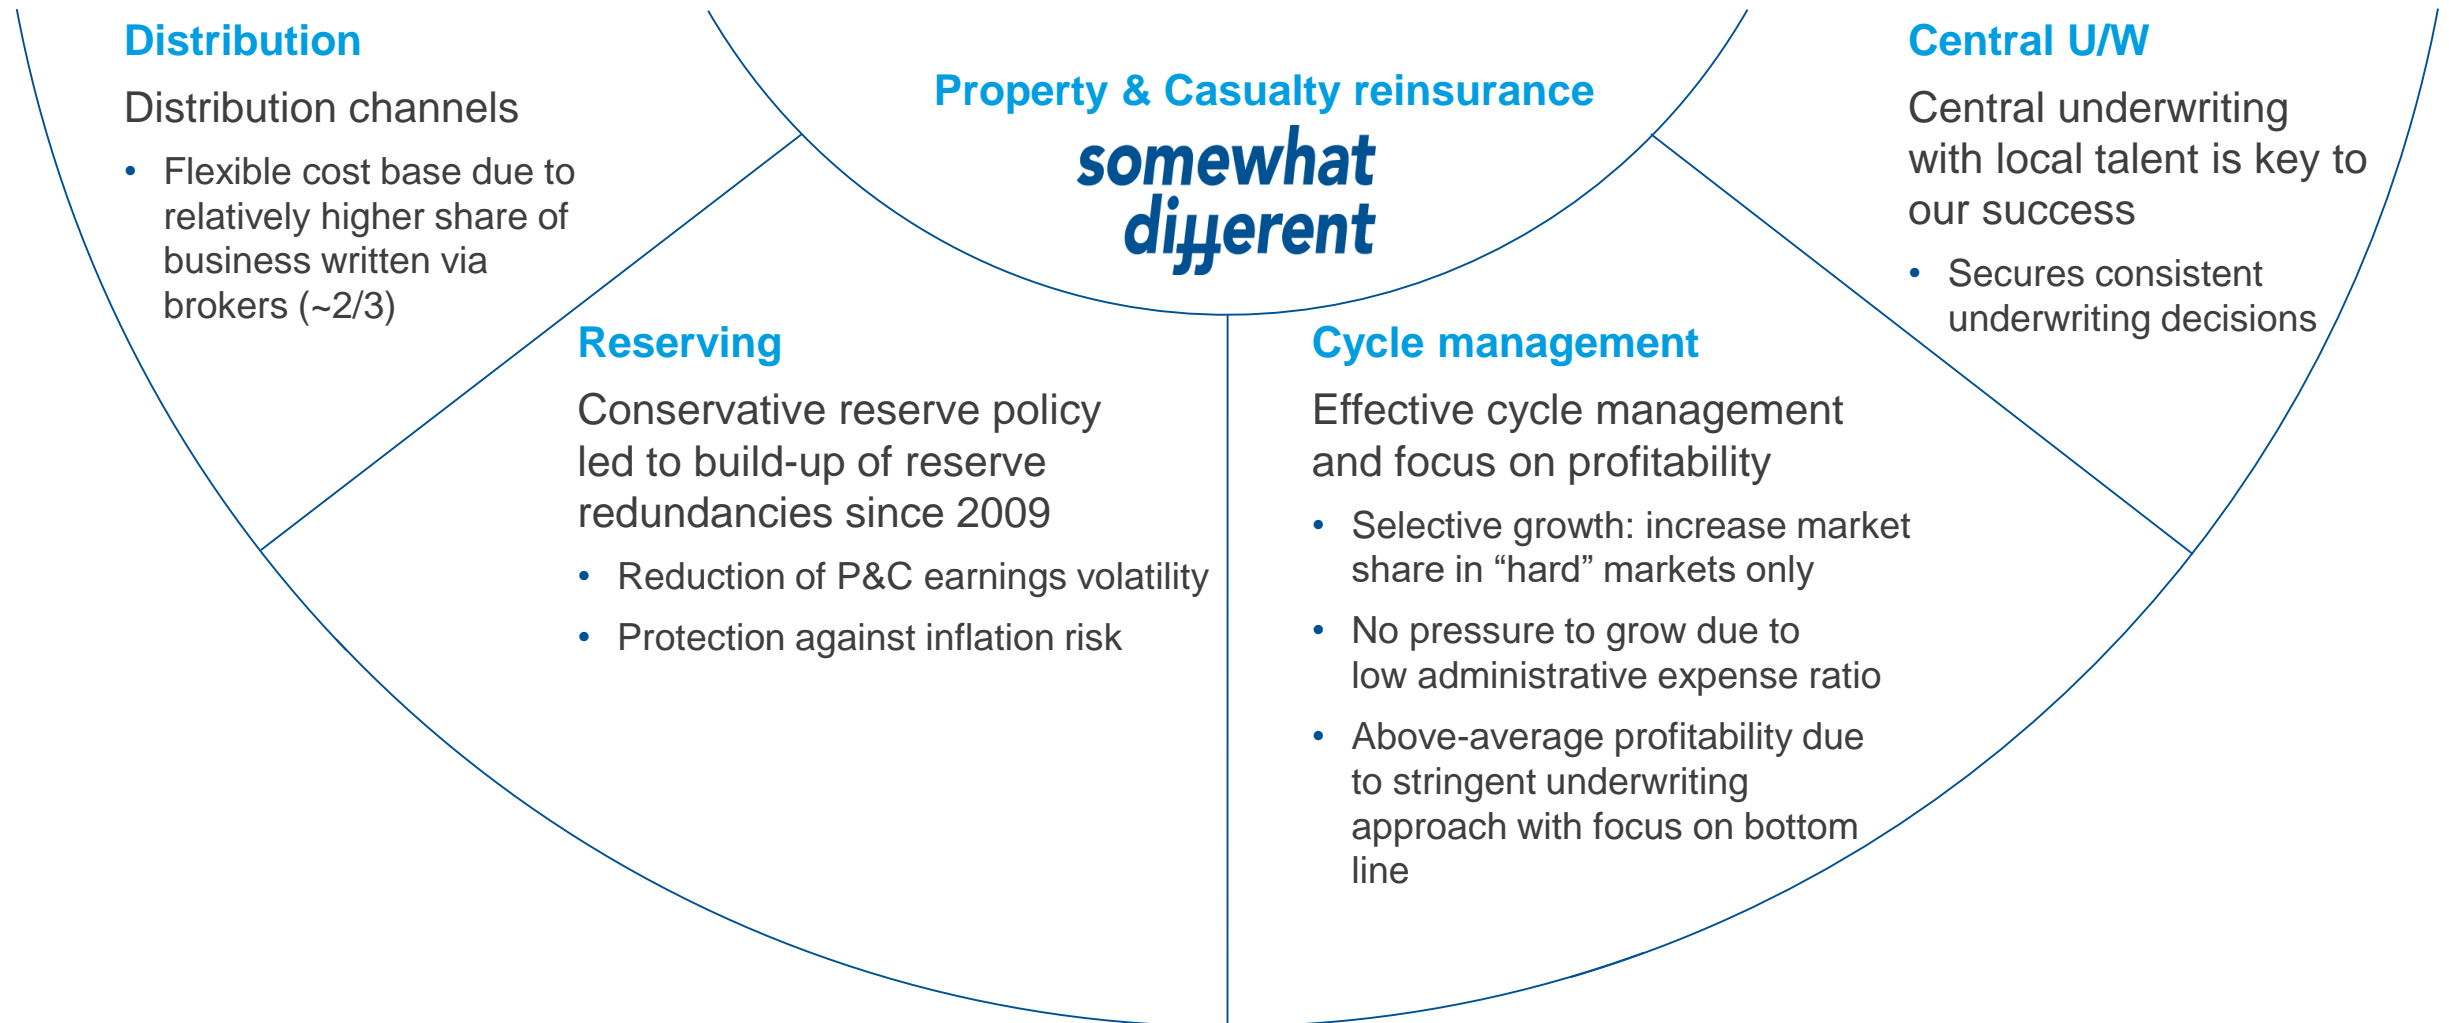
Property & Casualty reinsurance

somewhat different

Distribution

Distribution channels

- Flexible cost base due to relatively higher share of business written via brokers (~2/3)

Reserving

Conservative reserve policy led to build-up of reserve redundancies since 2009

- Reduction of P&C earnings volatility
- Protection against inflation risk

Cycle management

Effective cycle management and focus on profitability

- Selective growth: increase market share in “hard” markets only
- No pressure to grow due to low administrative expense ratio
- Above-average profitability due to stringent underwriting approach with focus on bottom line

Central U/W

Central underwriting with local talent is key to our success

- Secures consistent underwriting decisions